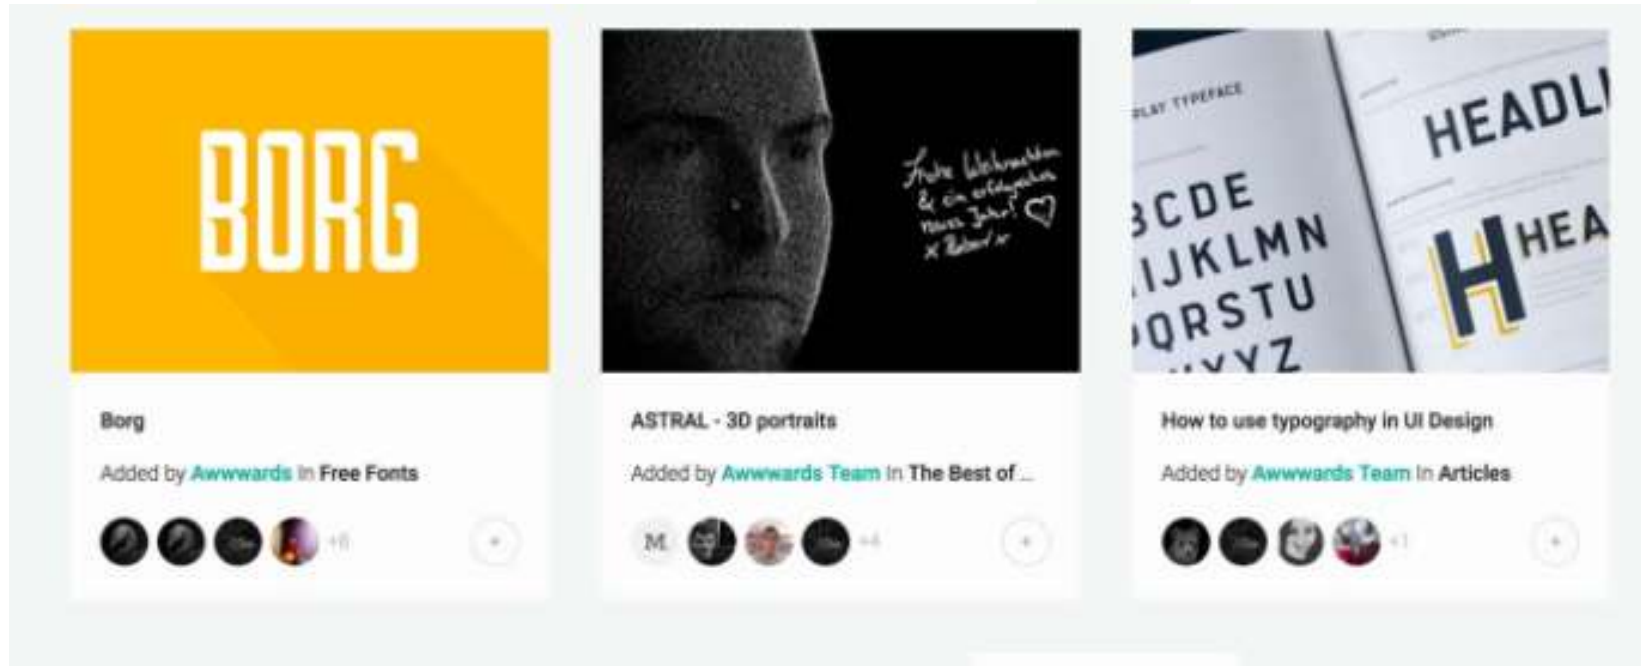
BORG

Borg

Added by Awwwards in Free Fonts

+6

+

Frohe Weihnachten & ein erfolgreiches neues Jahr! ♡ x Robert x

ASTRAL - 3D portraits

Added by Awwwards Team in The Best of ...

M

+4

+

LAY TYPEFACE

BCDE IJKLMN QRSTU XYZ

HEADL

H HEA

How to use typography in UI Design

Added by Awwwards Team in Articles

+1

+